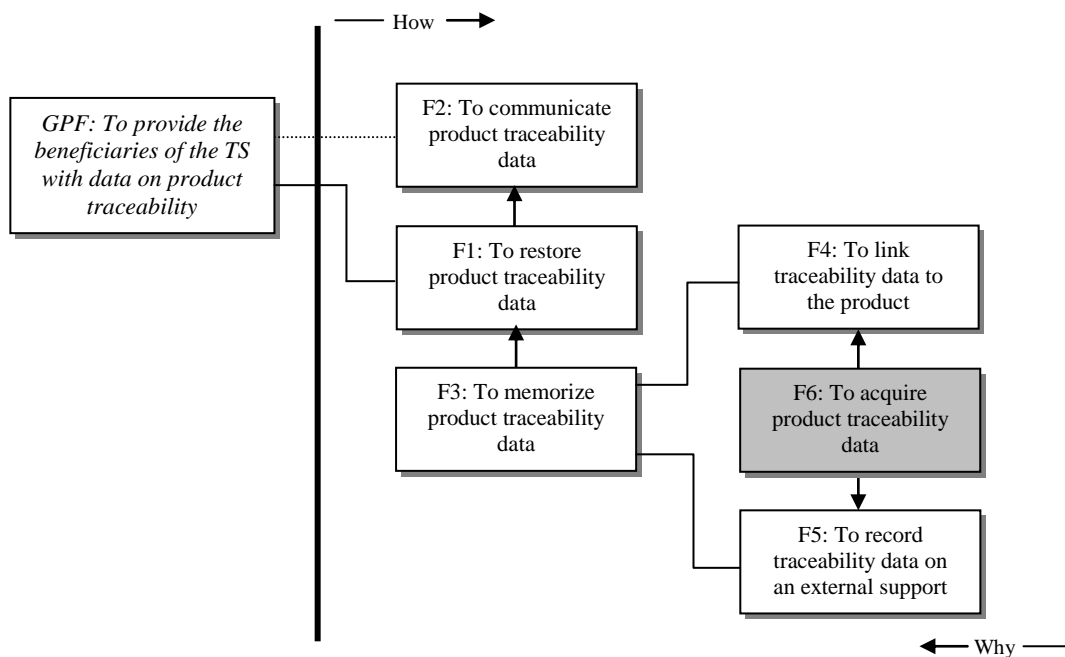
How

GPF: To provide the beneficiaries of the TS with data on product traceability

F2: To communicate product traceability data

F1: To restore product traceability data

F3: To memorize product traceability data

F4: To link traceability data to the product

F6: To acquire product traceability data

F5: To record traceability data on an external support

Why